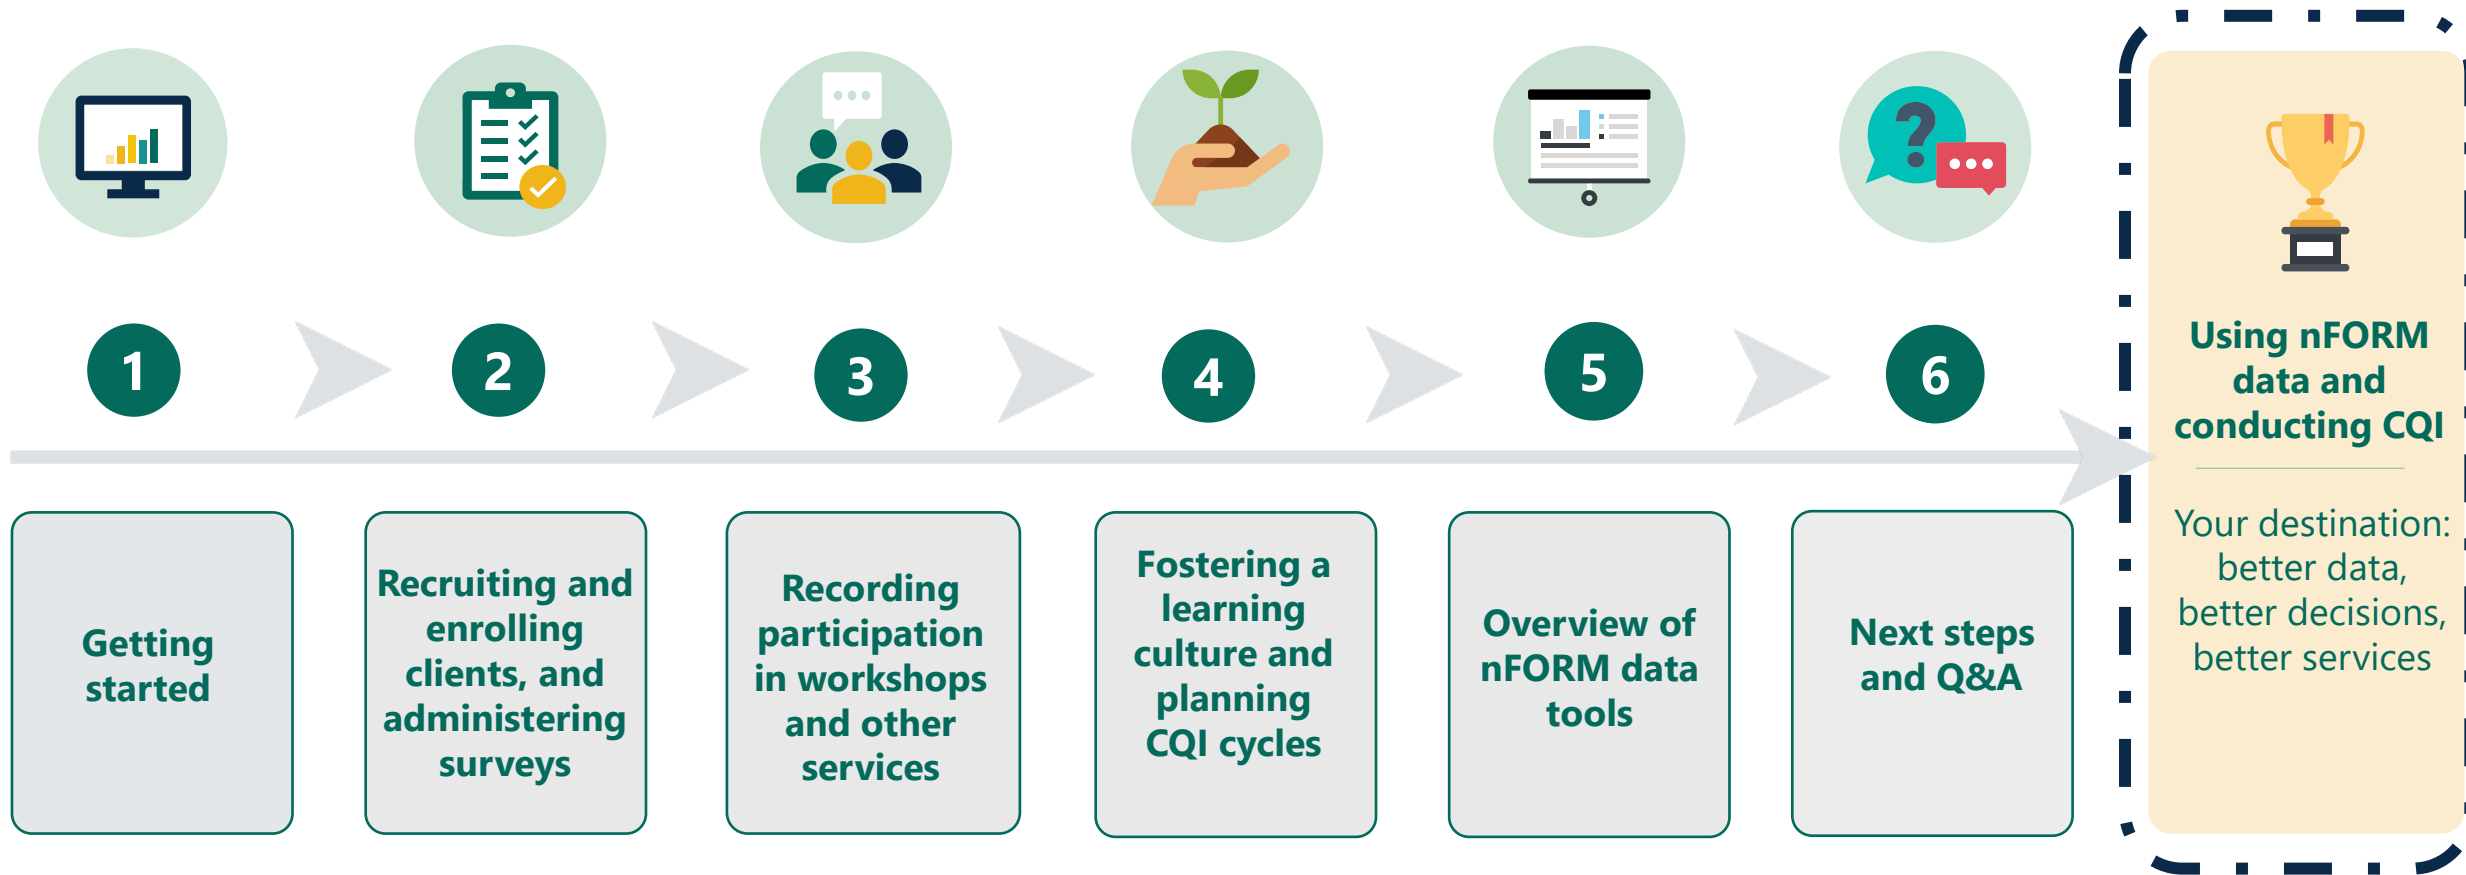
1

2

3

4

5

6

Getting started

Recruiting and enrolling clients, and administering surveys

Recording participation in workshops and other services

Fostering a learning culture and planning CQI cycles

Overview of nFORM data tools

Next steps and Q&A

Using nFORM data and conducting CQI

Your destination: better data, better decisions, better services